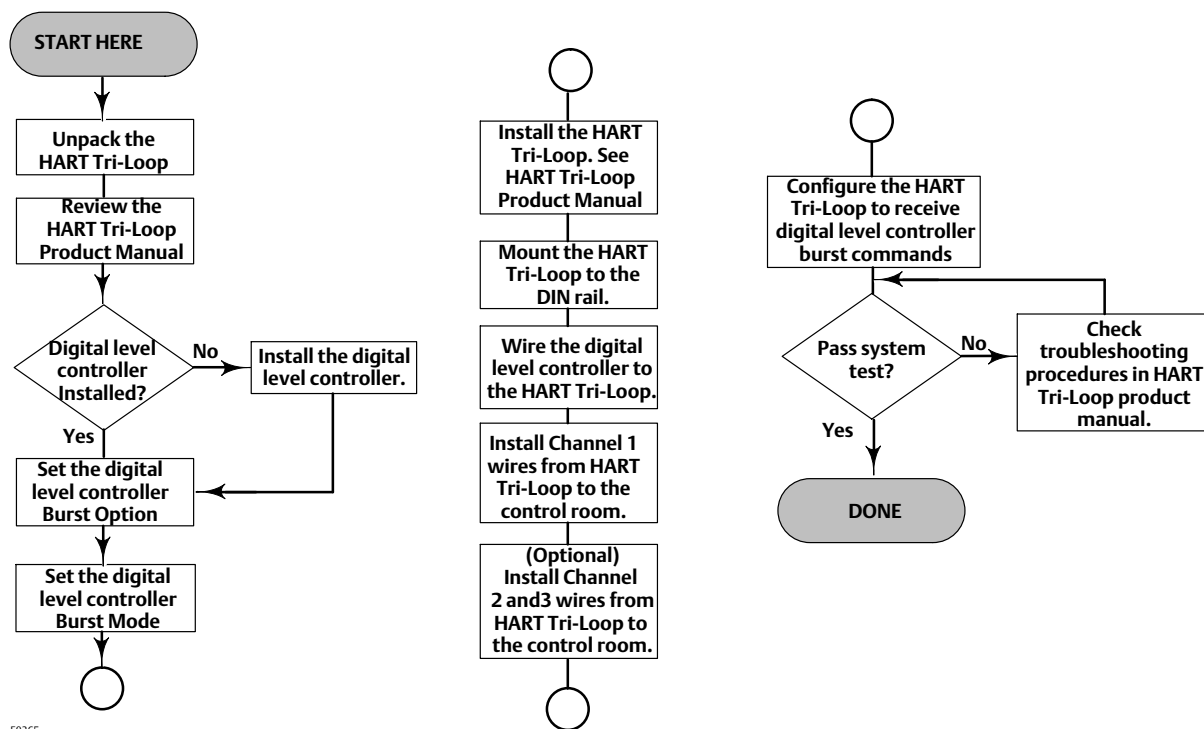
START HERE

Unpack the HART Tri-Loop

Review the HART Tri-Loop Product Manual

Digital level controller Installed?

No

Install the digital level controller.

Yes

Set the digital level controller Burst Option

Set the digital level controller Burst Mode

Install the HART Tri-Loop. See HART Tri-Loop Product Manual

Mount the HART Tri-Loop to the DIN rail.

Wire the digital level controller to the HART Tri-Loop.

Install Channel 1 wires from HART Tri-Loop to the control room.

(Optional) Install Channel 2 and3 wires from HART Tri-Loop to the control room.

Configure the HART Tri-Loop to receive digital level controller burst commands

Pass system test?

No

Check troubleshooting procedures in HART Tri-Loop product manual.

Yes

DONE

E0365